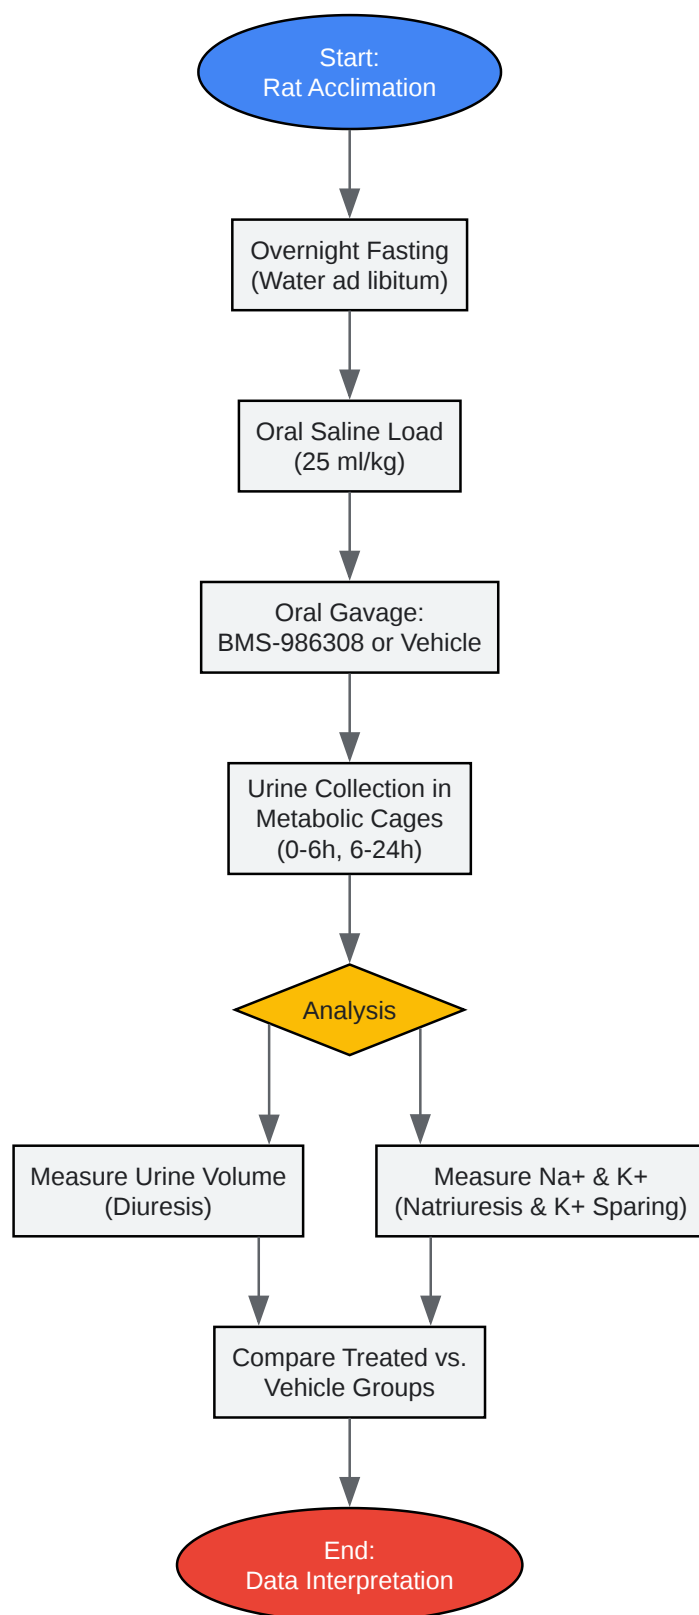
Start:
Rat Acclimation

Overnight Fasting
(Water ad libitum)

Oral Saline Load
(25 ml/kg)

Oral Gavage:
BMS-986308 or Vehicle

Urine Collection in
Metabolic Cages
(0-6h, 6-24h)

Analysis

Measure Urine Volume
(Diuresis)

Measure Na+ & K+
(Natriuresis & K+ Sparing)

Compare Treated vs.
Vehicle Groups

End:
Data Interpretation